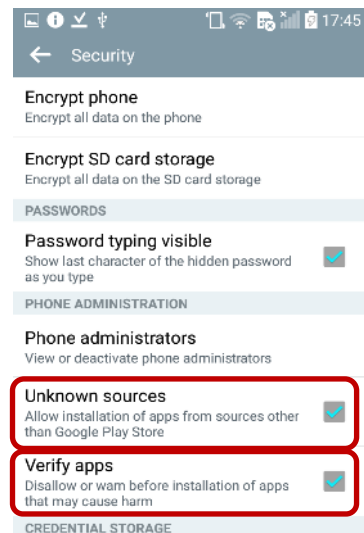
17:45

Security

Encrypt phone
Encrypt all data on the phone

Encrypt SD card storage
Encrypt all data on the SD card storage

PASSWORDS

Password typing visible
Show last character of the hidden password as you type

PHONE ADMINISTRATION

Phone administrators
View or deactivate phone administrators

Unknown sources
Allow installation of apps from sources other than Google Play Store

Verify apps
Disallow or warn before installation of apps that may cause harm

CREDENTIAL STORAGE